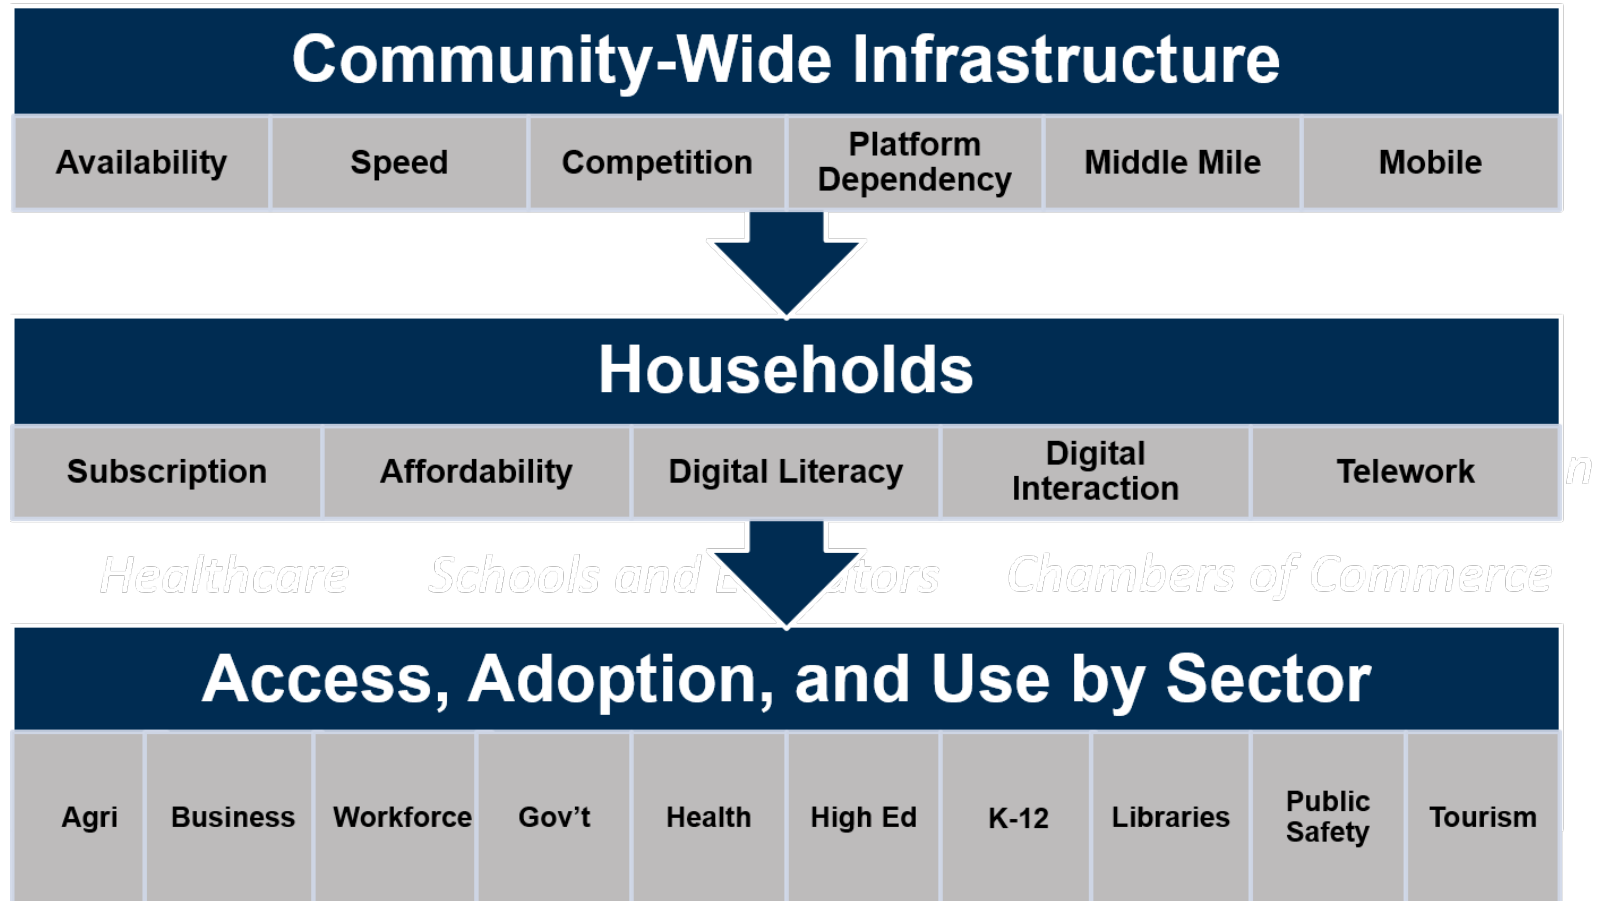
Community-Wide Infrastructure

| Availability | Speed | Competition | Platform Dependency | Middle Mile | Mobile |
|---|---|---|---|---|---|

Households

| Subscription | Affordability | Digital Literacy | Digital Interaction | Telework |
|---|---|---|---|---|

Healthcare Schools and E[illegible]ators Chambers of Commerce

Access, Adoption, and Use by Sector

| Agri | Business | Workforce | Gov't | Health | High Ed | K-12 | Libraries | Public Safety | Tourism |
|---|---|---|---|---|---|---|---|---|---|